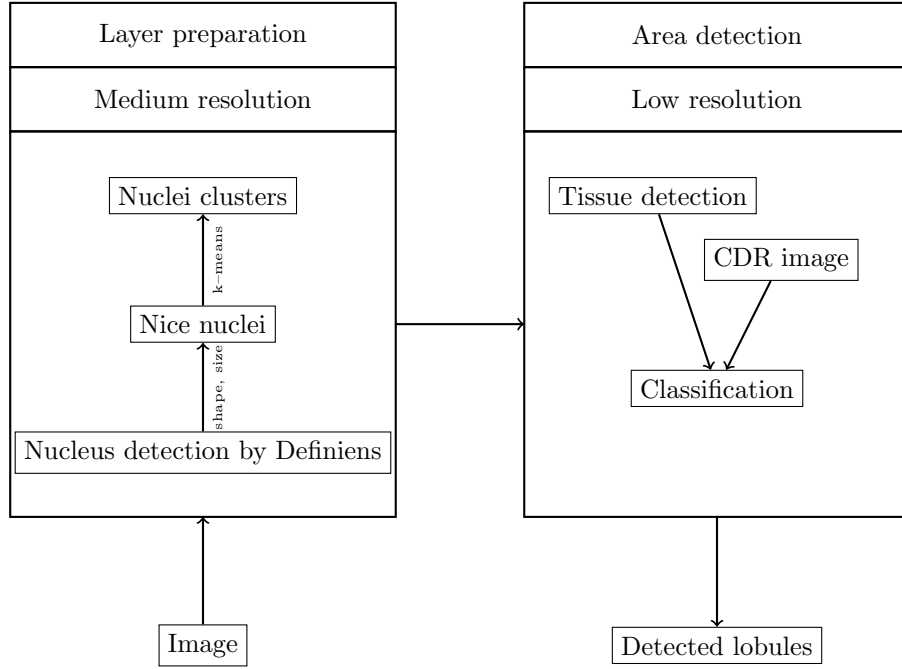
Layer preparation

Medium resolution

Nuclei clusters

k-means

Nice nuclei

shape, size

Nucleus detection by Definiens

Image

Area detection

Low resolution

Tissue detection

CDR image

Classification

Detected lobules